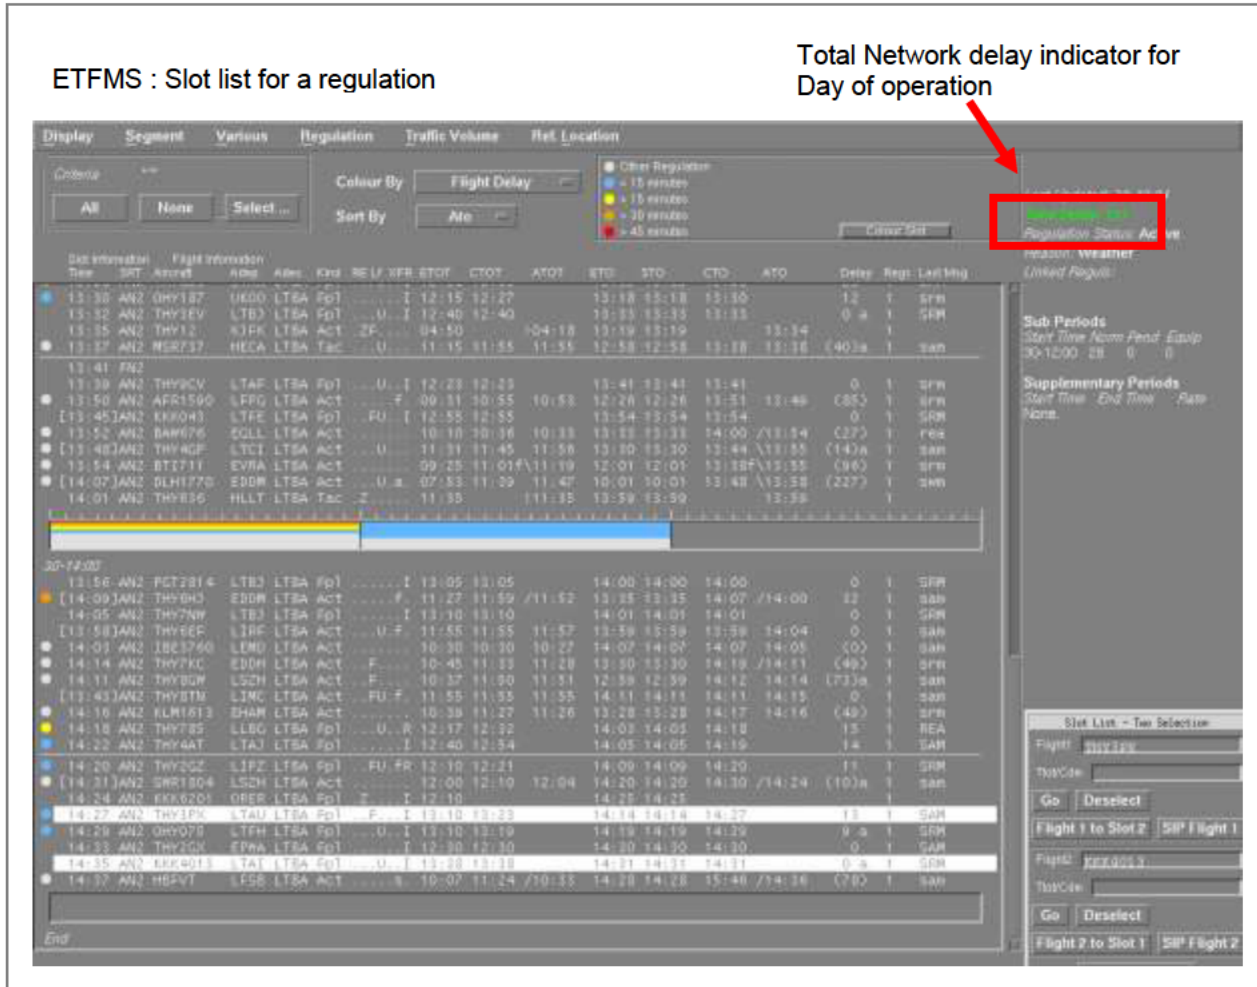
ETFMS : Slot list for a regulation

Total Network delay indicator for Day of operation

Display Segment Various Regulation Traffic Volume Ref. Location

Criteria

All None Select ...

Colour By Flight Delay

Sort By Ato

Other Regulation
< 15 minutes
> 15 minutes
> 30 minutes
> 45 minutes

Colour Slot

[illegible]

Regulation Status: Active

Reason: Weather

Linked Reguls:

Slot Information Flight Information

| Time | SRT | Aircraft | Adep | Ades | Kind | RE LF XFR | ETOT | CTOT | ATOT | ETO | STO | CTO | ATO | Delay | Regs | Last Msg |
|---|---|---|---|---|---|---|---|---|---|---|---|---|---|---|---|---|
| 13:30 | AN2 | OHY187 | UKOO | LTBA | Fpl | ......I | 12:15 | 12:27 | | 13:18 | 13:18 | 13:30 | | 12 | 1 | SRM |
| 13:32 | AN2 | THY1EV | LTBJ | LTBA | Fpl | ....U...I | 12:40 | 12:40 | | 13:33 | 13:33 | 13:33 | | 0 a | 1 | SRM |
| 13:35 | AN2 | THY12 | KJFK | LTBA | Act | .ZF...... | 04:50 | | /04:18 | 13:19 | 13:19 | | 13:34 | | 1 | SRM |
| 13:37 | AN2 | MSR737 | HECA | LTBA | Tac | ....U.... | 11:15 | 11:55 | 11:55 | 12:58 | 12:58 | 13:18 | 13:18 | (40)a | 1 | SAM |
| 13:41 | FN2 | | | | | | | | | | | | | | | |
| 13:39 | AN2 | THY9CV | LTAF | LTBA | Fpl | ....U...I | 12:23 | 12:23 | | 13:41 | 13:41 | 13:41 | | 0 | 1 | SRM |
| 13:50 | AN2 | AFR1590 | LFPG | LTBA | Act | .......F. | 09:31 | 10:55 | 10:53 | 12:28 | 12:28 | 13:51 | 13:46 | (85) | 1 | SRM |
| [13:45] | AN2 | KKK043 | LTFE | LTBA | Fpl | ...FU..I | 12:55 | 12:55 | | 13:54 | 13:54 | 13:54 | | 0 | 1 | SRM |
| 13:52 | AN2 | BAW676 | EGLL | LTBA | Act | | 10:10 | 10:36 | 10:33 | 13:33 | 13:33 | 14:00 | /13:54 | (27) | 1 | REA |
| [13:48] | AN2 | THY4GP | LTCI | LTBA | Act | ....U.... | 11:31 | 11:45 | 11:58 | 13:30 | 13:30 | 13:44 | \13:55 | (14)a | 1 | SAM |
| 13:54 | AN2 | BTI711 | EVRA | LTBA | Act | | 09:25 | 11:01f | \11:19 | 12:01 | 12:01 | 13:38f | \13:55 | (96) | 1 | SRM |
| [14:07] | AN2 | DLH1770 | EDDM | LTBA | Act | ....U.a. | 07:53 | 11:39 | 11:47 | 10:01 | 10:01 | 13:48 | \13:58 | (227) | 1 | SAM |
| 14:01 | AN2 | THY836 | HLLT | LTBA | Tac | .Z....... | 11:35 | | /11:35 | 13:59 | 13:59 | | 13:58 | | 1 | |

30-14:00

| Time | SRT | Aircraft | Adep | Ades | Kind | RE LF XFR | ETOT | CTOT | ATOT | ETO | STO | CTO | ATO | Delay | Regs | Last Msg |
|---|---|---|---|---|---|---|---|---|---|---|---|---|---|---|---|---|
| 13:56 | AN2 | PGT2814 | LTBJ | LTBA | Fpl | ......I | 13:05 | 13:05 | | 14:00 | 14:00 | 14:00 | | 0 | 1 | SRM |
| [14:09] | AN2 | THY6HJ | EDDM | LTBA | Act | .......F. | 11:27 | 11:59 | /11:52 | 13:35 | 13:35 | 14:07 | /14:00 | 32 | 1 | SAM |
| 14:05 | AN2 | THY7NW | LTBJ | LTBA | Fpl | | 13:10 | 13:10 | | 14:01 | 14:01 | 14:01 | | 0 | 1 | SRM |
| [13:58] | AN2 | THY6EF | LIRF | LTBA | Act | ....U.F. | 11:55 | 11:55 | 11:57 | 13:59 | 13:59 | 13:59 | 14:04 | 0 | 1 | SAM |
| 14:03 | AN2 | IBE3760 | LEMD | LTBA | Act | | 10:30 | 10:30 | 10:27 | 14:07 | 14:07 | 14:07 | 14:05 | (0) | 1 | SAM |
| 14:14 | AN2 | THY7KC | EDDH | LTBA | Act | ....F.... | 10:45 | 11:33 | 11:28 | 13:30 | 13:30 | 14:18 | /14:11 | (48) | 1 | SRM |
| 14:11 | AN2 | THY8CW | LSZH | LTBA | Act | ....F.... | 10:37 | 11:50 | 11:51 | 12:59 | 12:59 | 14:12 | 14:14 | (73)a | 1 | SAM |
| [13:43] | AN2 | THY8TN | LIMC | LTBA | Act | ...FU.F. | 11:55 | 11:55 | 11:55 | 14:11 | 14:11 | 14:11 | 14:15 | 0 | 1 | SAM |
| 14:16 | AN2 | KLM1613 | EHAM | LTBA | Act | | 10:39 | 11:27 | 11:26 | 13:28 | 13:28 | 14:17 | 14:16 | (48) | 1 | SRM |
| 14:18 | AN2 | THY785 | LLBG | LTBA | Fpl | ....U..R | 12:17 | 12:32 | | 14:03 | 14:03 | 14:18 | | 15 | 1 | REA |
| 14:22 | AN2 | THY4AT | LTAJ | LTBA | Fpl | ......I | 12:40 | 12:54 | | 14:05 | 14:05 | 14:19 | | 14 | 1 | SAM |
| 14:20 | AN2 | THY2GZ | LIPZ | LTBA | Fpl | ...FU.FR | 12:10 | 12:21 | | 14:09 | 14:09 | 14:20 | | 11 | 1 | SRM |
| [14:31] | AN2 | SWR1804 | LSZH | LTBA | Act | | 12:00 | 12:10 | 12:04 | 14:20 | 14:20 | 14:30 | /14:24 | (10)a | 1 | SAM |
| 14:24 | AN2 | KKK6201 | ORER | LTBA | Fpl | .Z....I | 12:10 | | | 14:23 | 14:23 | | | | 1 | |
| 14:27 | AN2 | THY1PX | LTAU | LTBA | Fpl | ...F....I | 13:10 | 13:23 | | 14:14 | 14:14 | 14:27 | | 13 | 1 | SAM |
| 14:29 | AN2 | OHY070 | LTFH | LTBA | Fpl | ......I | 13:10 | 13:19 | | 14:19 | 14:19 | 14:29 | | 9 a | 1 | SRM |
| 14:33 | AN2 | THY2GX | EPWA | LTBA | Fpl | | 12:30 | 12:30 | | 14:30 | 14:30 | 14:30 | | 0 | 1 | SAM |
| 14:35 | AN2 | KKK4013 | LTAI | LTBA | Fpl | ....U...I | 13:38 | 13:38 | | 14:31 | 14:31 | 14:31 | | 0 a | 1 | SRM |
| 14:37 | AN2 | HBFVT | LFSB | LTBA | Act | ......s. | 10:07 | 11:24 | /10:33 | 14:28 | 14:28 | 15:46 | /14:16 | (78) | 1 | SAM |

End

Sub Periods
Start Time Norm Pend Equip
30-12:00 28 0 0

Supplementary Periods
Start Time End Time Rate
None.

Slot List - Two Selection
Flight1 THY1PX
TtotCde
Go Deselect
Flight 1 to Slot 2 SIP Flight 1
Flight2 KKK4013
TtotCde
Go Deselect
Flight 2 to Slot 1 SIP Flight 2